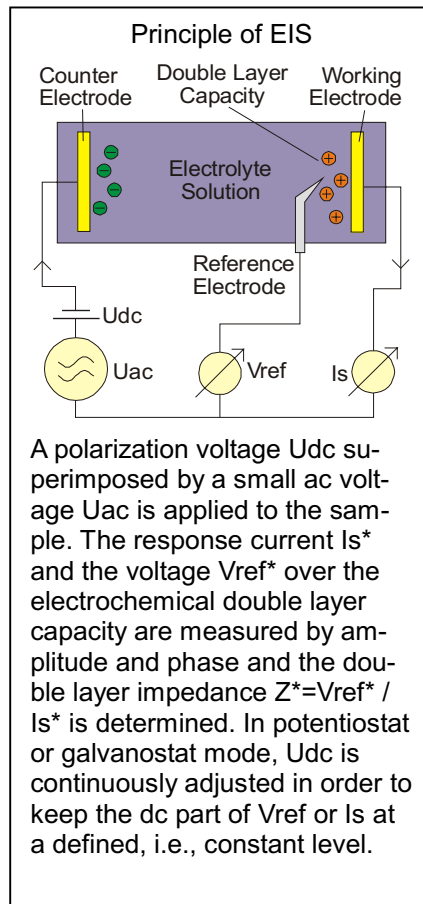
Principle of EIS

Counter Electrode

Double Layer Capacity

Working Electrode

Electrolyte Solution

Reference Electrode

Udc

Uac

Vref

Is

A polarization voltage Udc superimposed by a small ac voltage Uac is applied to the sample. The response current Is* and the voltage Vref* over the electrochemical double layer capacity are measured by amplitude and phase and the double layer impedance Z*=Vref* / Is* is determined. In potentiostat or galvanostat mode, Udc is continuously adjusted in order to keep the dc part of Vref or Is at a defined, i.e., constant level.